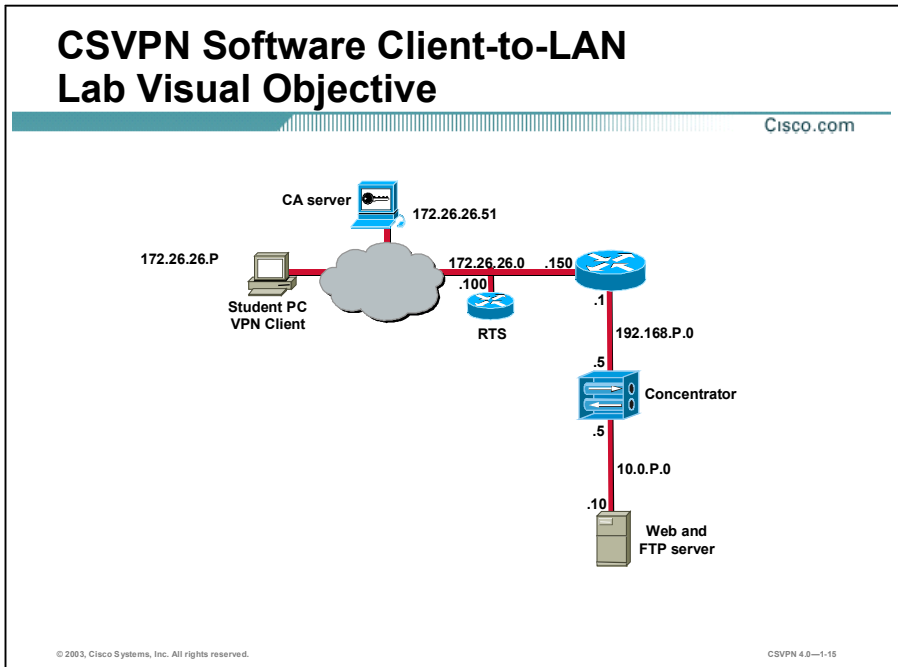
CSVPN Software Client-to-LAN Lab Visual Objective

Cisco.com

CA server

172.26.26.51

172.26.26.P

172.26.26.0

.150

.100

Student PC
VPN Client

RTS

.1

192.168.P.0

.5

Concentrator

.5

10.0.P.0

.10

Web and
FTP server

© 2003, Cisco Systems, Inc. All rights reserved.

CSVPN 4.0—1-15